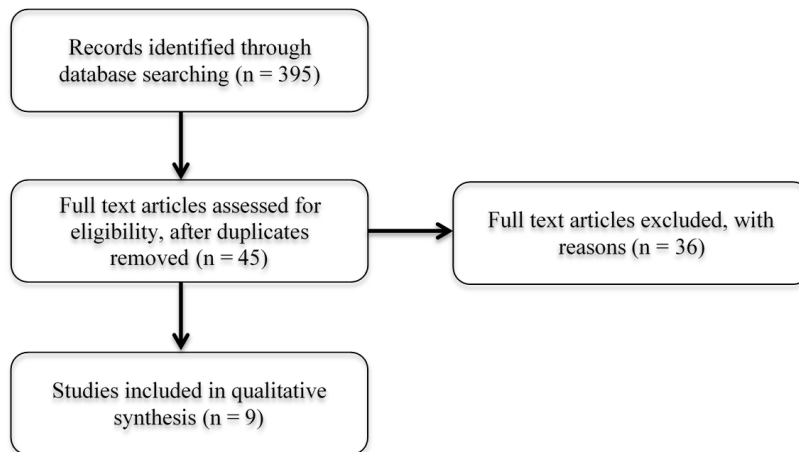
Records identified through database searching (n = 395)

Full text articles assessed for eligibility, after duplicates removed (n = 45)

Full text articles excluded, with reasons (n = 36)

Studies included in qualitative synthesis (n = 9)